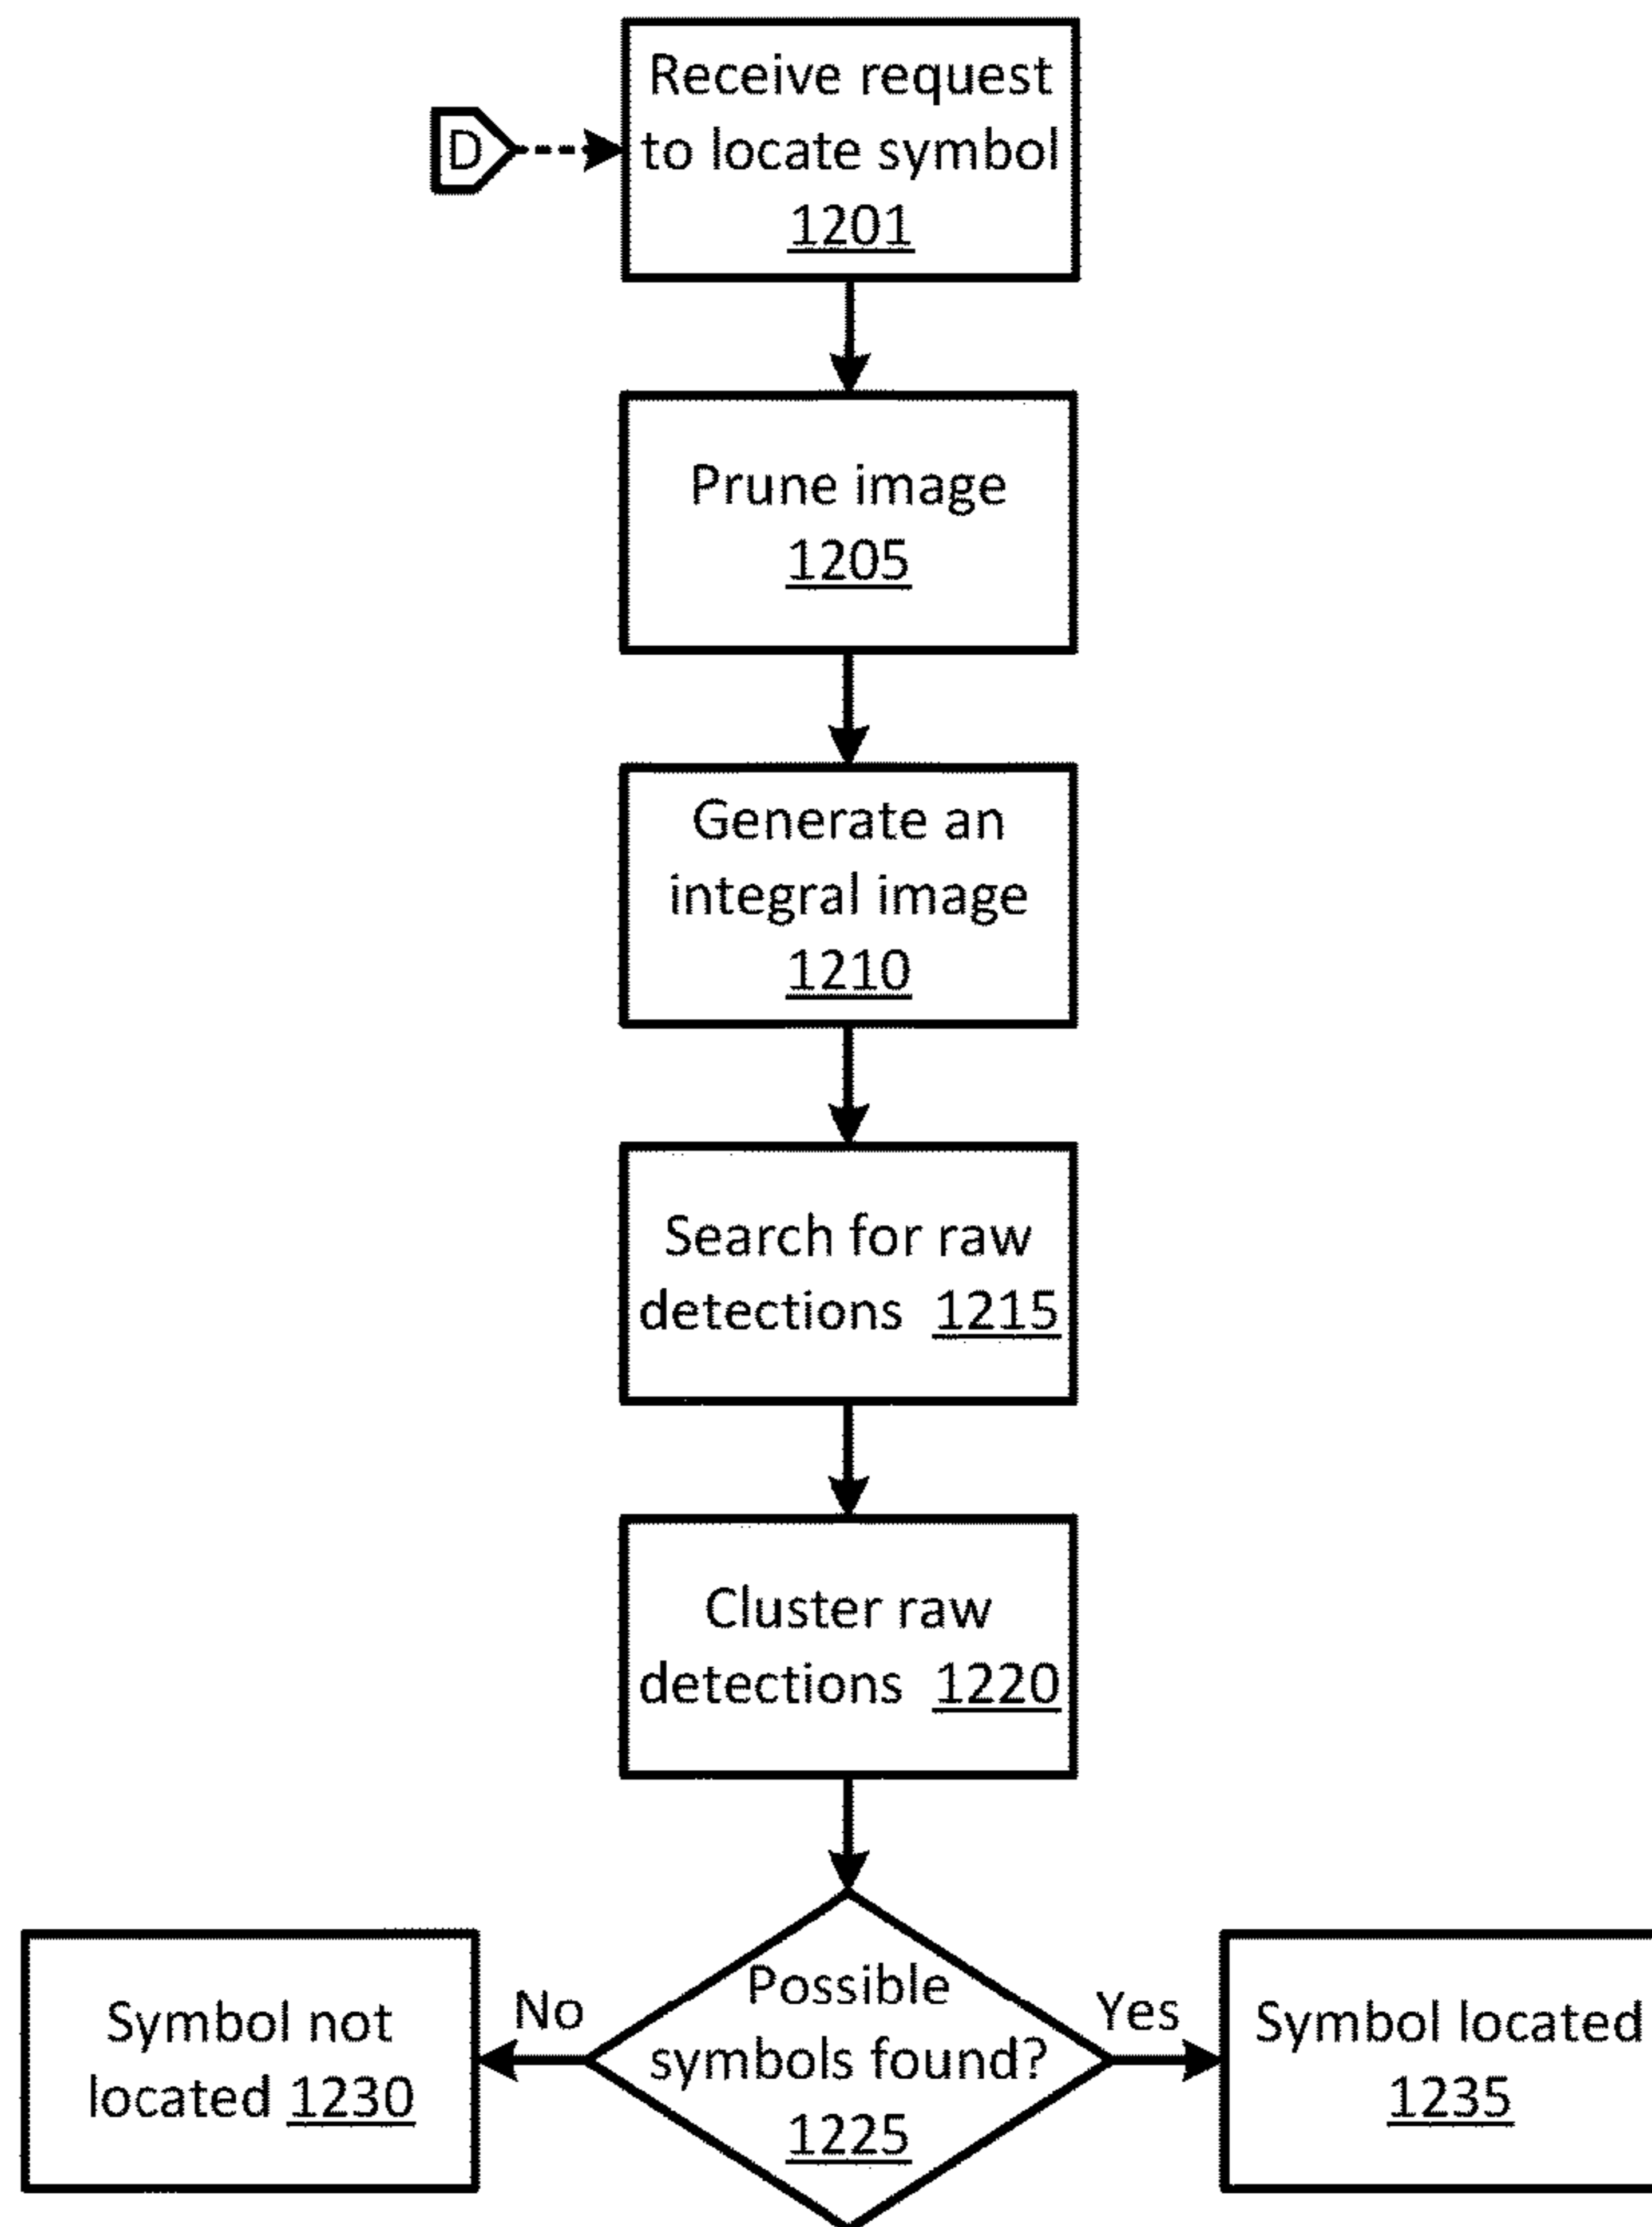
D

Receive request to locate symbol 1201

Prune image 1205

Generate an integral image 1210

Search for raw detections 1215

Cluster raw detections 1220

Possible symbols found? 1225

No

Yes

Symbol not located 1230

Symbol located 1235